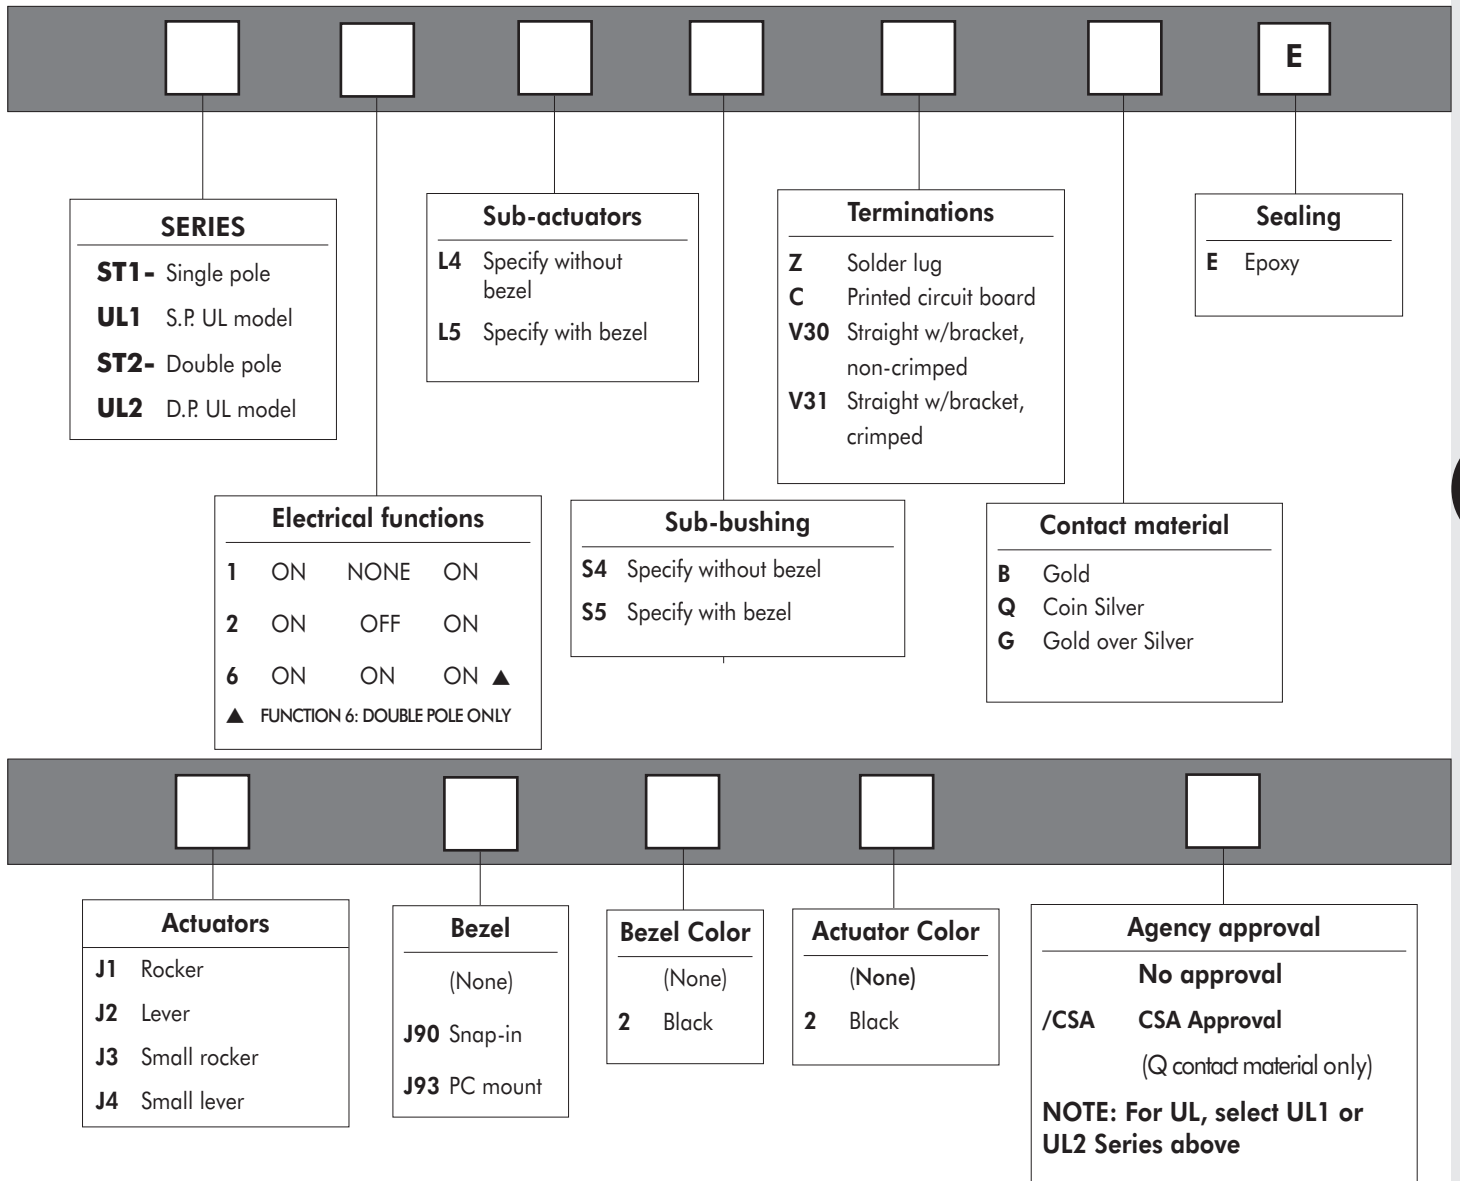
E

SERIES
ST1- Single pole
UL1 S.P. UL model
ST2- Double pole
UL2 D.P. UL model

Sub-actuators
L4 Specify without bezel
L5 Specify with bezel

Terminations
Z Solder lug
C Printed circuit board
V30 Straight w/bracket, non-crimped
V31 Straight w/bracket, crimped

Sealing
E Epoxy

Electrical functions
| | | | |
|---|---|---|---|
| 1 | ON | NONE | ON |
| 2 | ON | OFF | ON |
| 6 | ON | ON | ON ▲ |

▲ FUNCTION 6: DOUBLE POLE ONLY

Sub-bushing
S4 Specify without bezel
S5 Specify with bezel

Contact material
B Gold
Q Coin Silver
G Gold over Silver

Actuators
J1 Rocker
J2 Lever
J3 Small rocker
J4 Small lever

Bezel
(None)
J90 Snap-in
J93 PC mount

Bezel Color
(None)
2 Black

Actuator Color
(None)
2 Black

Agency approval
No approval
/CSA CSA Approval
(Q contact material only)
NOTE: For UL, select UL1 or UL2 Series above